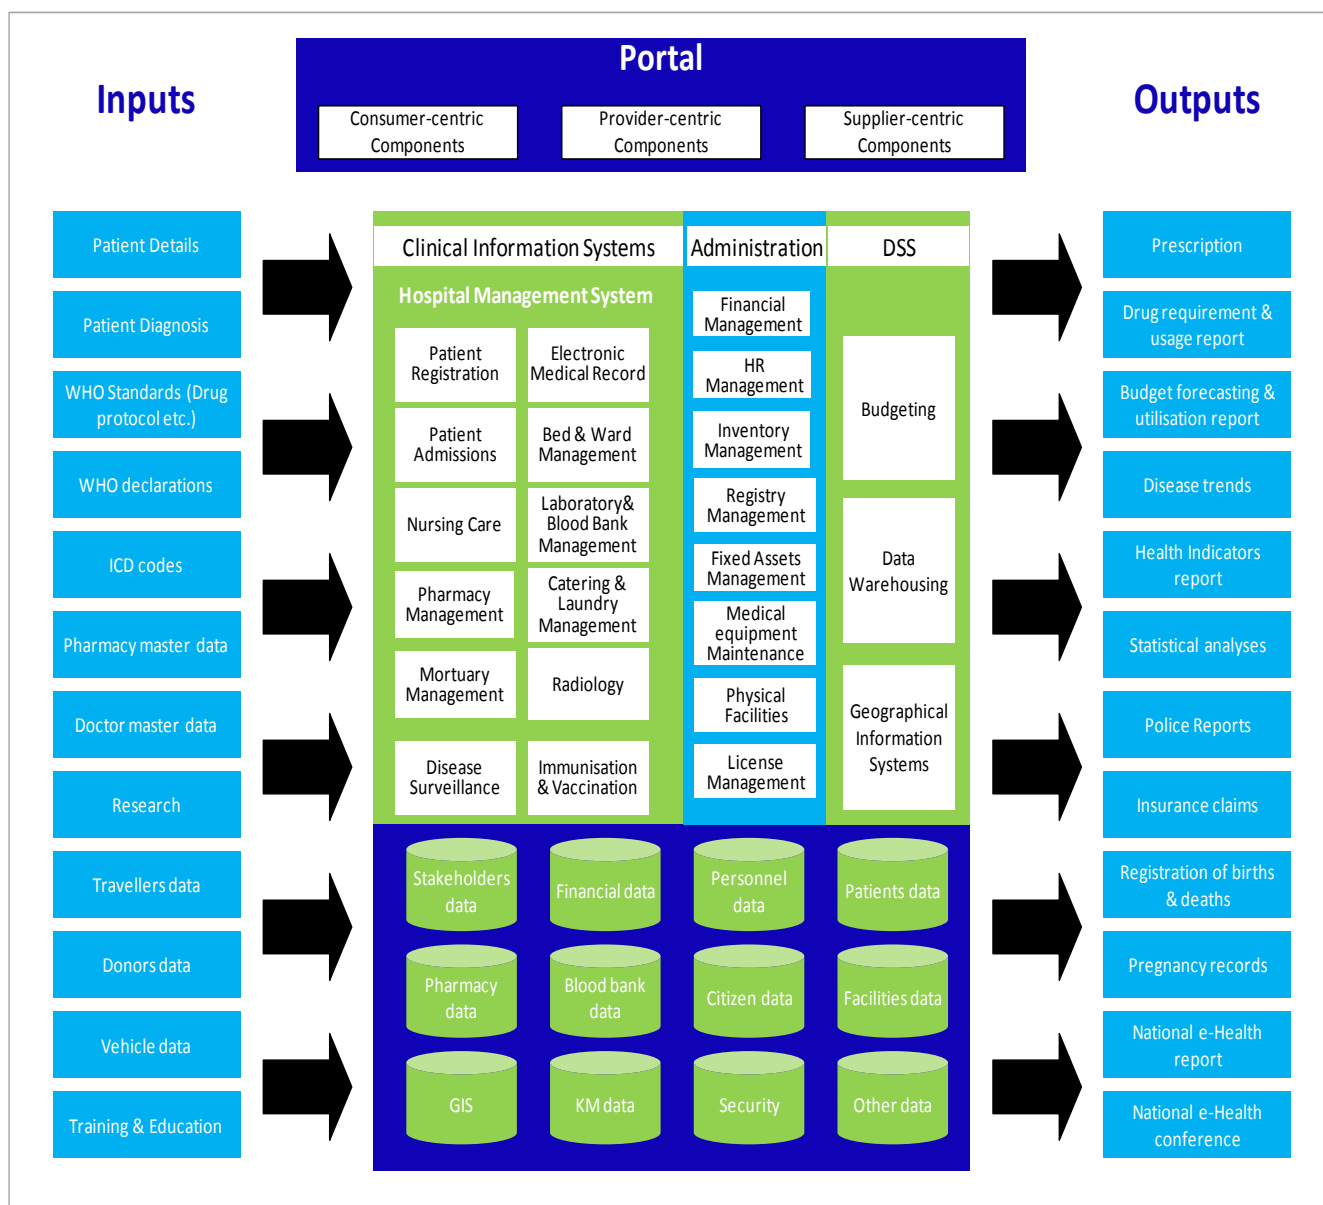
Inputs

Portal

Consumer-centric Components

Provider-centric Components

Supplier-centric Components

Outputs

Patient Details

Patient Diagnosis

WHO Standards (Drug protocol etc.)

WHO declarations

ICD codes

Pharmacy master data

Doctor master data

Research

Travellers data

Donors data

Vehicle data

Training & Education

Clinical Information Systems

Administration

DSS

Hospital Management System

Patient Registration

Electronic Medical Record

Patient Admissions

Bed & Ward Management

Nursing Care

Laboratory& Blood Bank Management

Pharmacy Management

Catering & Laundry Management

Mortuary Management

Radiology

Disease Surveillance

Immunisation & Vaccination

Financial Management

HR Management

Inventory Management

Registry Management

Fixed Assets Management

Medical equipment Maintenance

Physical Facilities

License Management

Budgeting

Data Warehousing

Geographical Information Systems

Stakeholders data

Financial data

Personnel data

Patients data

Pharmacy data

Blood bank data

Citizen data

Facilities data

GIS

KM data

Security

Other data

Prescription

Drug requirement & usage report

Budget forecasting & utilisation report

Disease trends

Health Indicators report

Statistical analyses

Police Reports

Insurance claims

Registration of births & deaths

Pregnancy records

National e-Health report

National e-Health conference